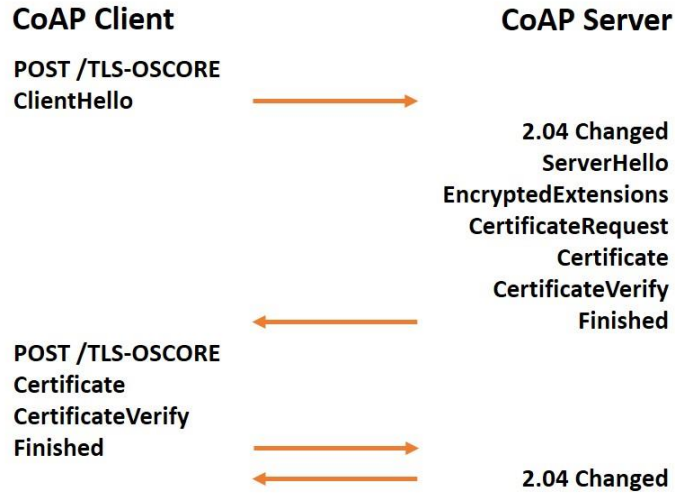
CoAP Client

CoAP Server

POST /TLS-OSCORE
ClientHello

2.04 Changed
ServerHello
EncryptedExtensions
CertificateRequest
Certificate
CertificateVerify
Finished

POST /TLS-OSCORE
Certificate
CertificateVerify
Finished

2.04 Changed